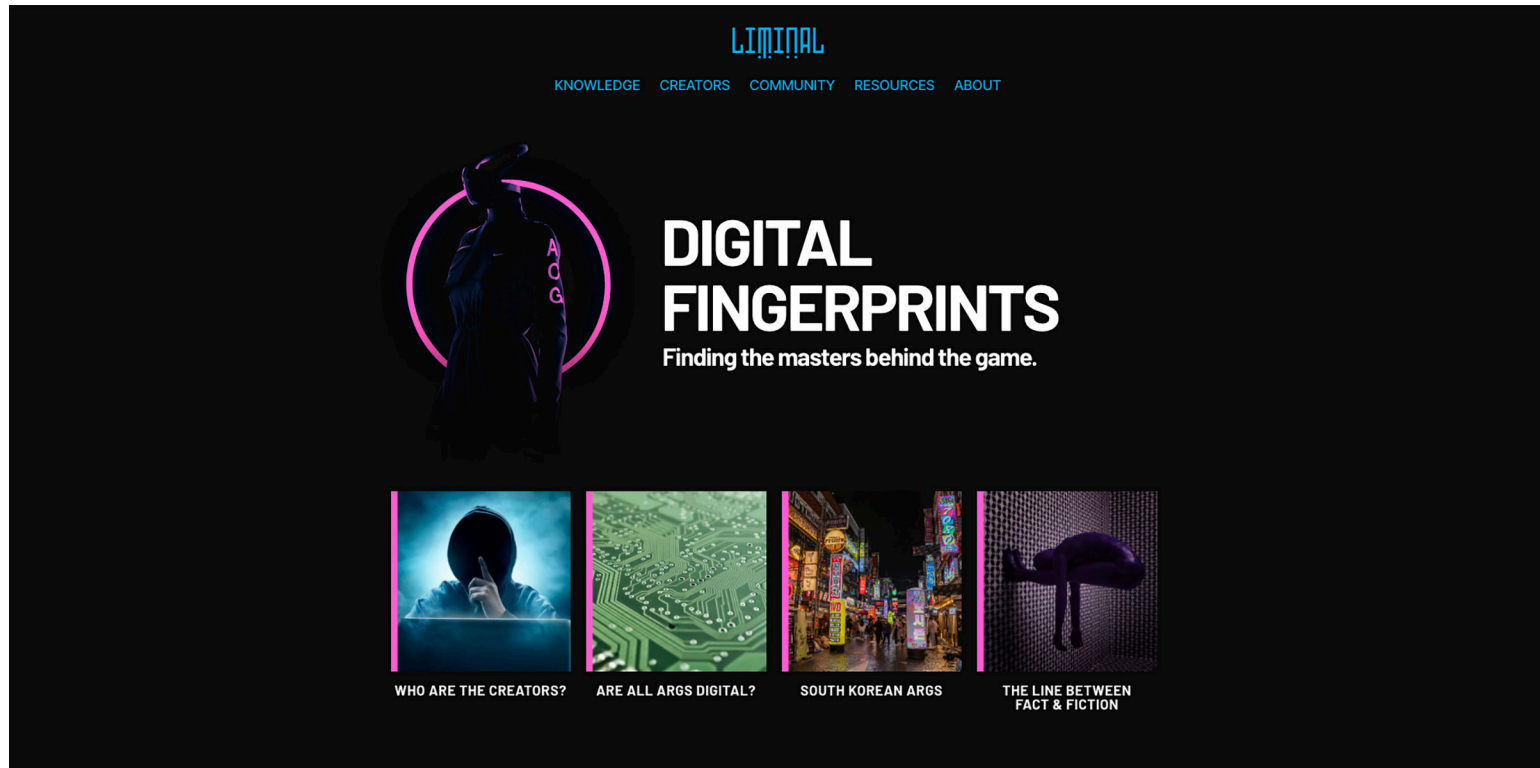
LIMINAL

KNOWLEDGE CREATORS COMMUNITY RESOURCES ABOUT

AOG

DIGITAL FINGERPRINTS

Finding the masters behind the game.

WHO ARE THE CREATORS?

ARE ALL ARGS DIGITAL?

SOUTH KOREAN ARGS

THE LINE BETWEEN FACT & FICTION